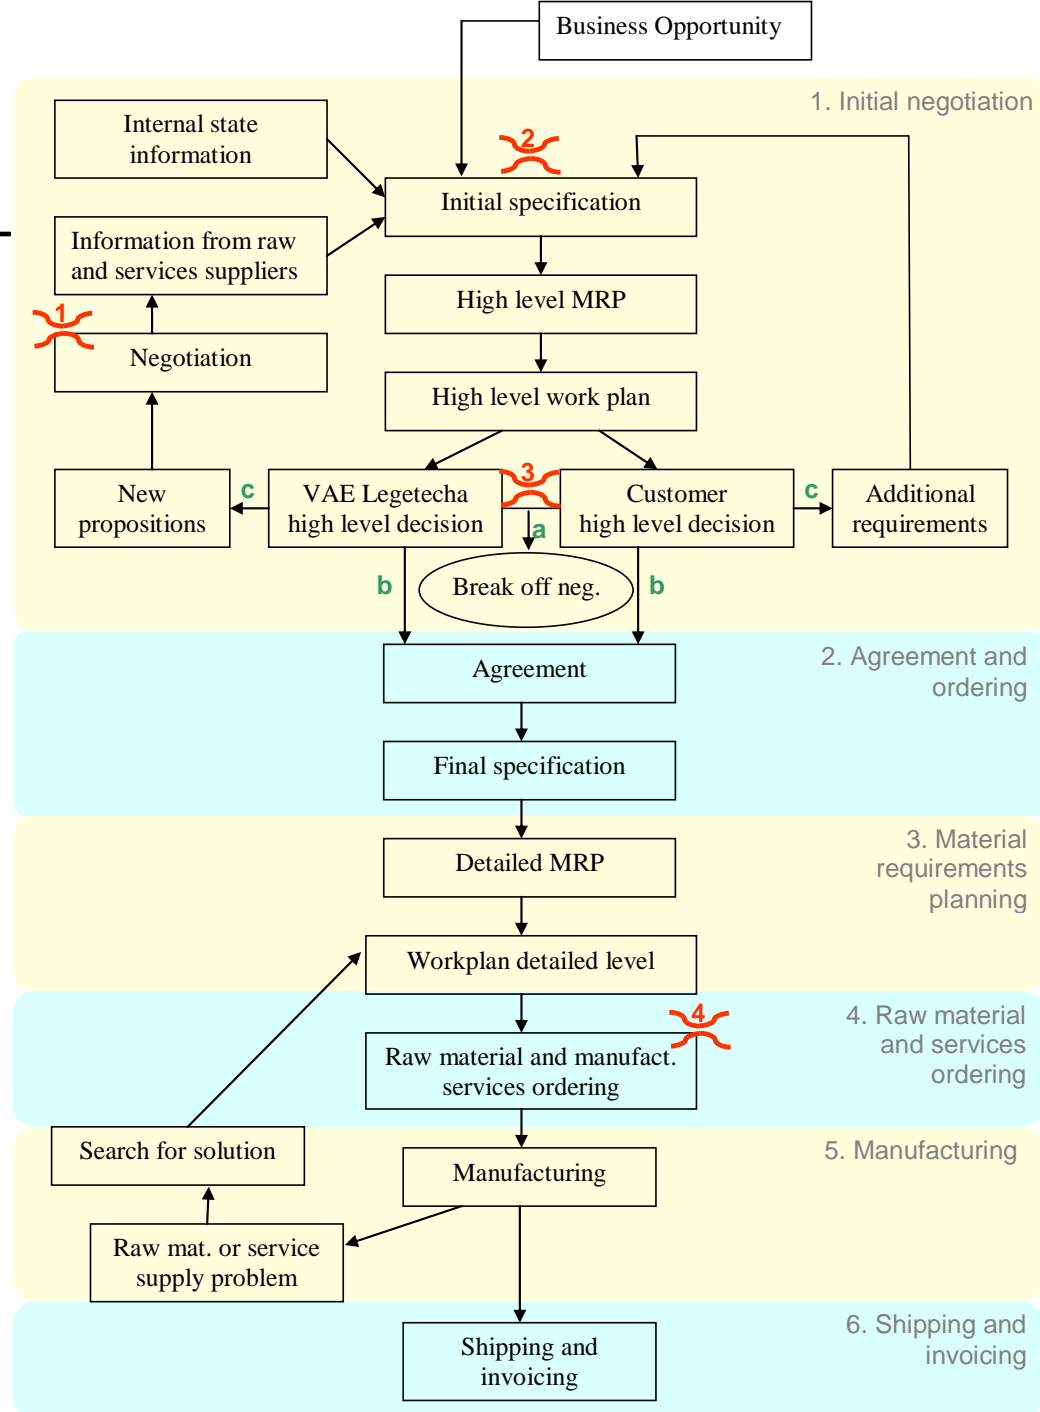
Business Opportunity

1. Initial negotiation

Internal state information

Information from raw and services suppliers

1

Negotiation

2

Initial specification

High level MRP

High level work plan

New propositions

c

VAE Legetecha high level decision

3

Customer high level decision

c

Additional requirements

a

b

Break off neg.

b

2. Agreement and ordering

Agreement

Final specification

3. Material requirements planning

Detailed MRP

Workplan detailed level

4. Raw material and services ordering

4

Raw material and manufact. services ordering

5. Manufacturing

Search for solution

Manufacturing

Raw mat. or service supply problem

6. Shipping and invoicing

Shipping and invoicing